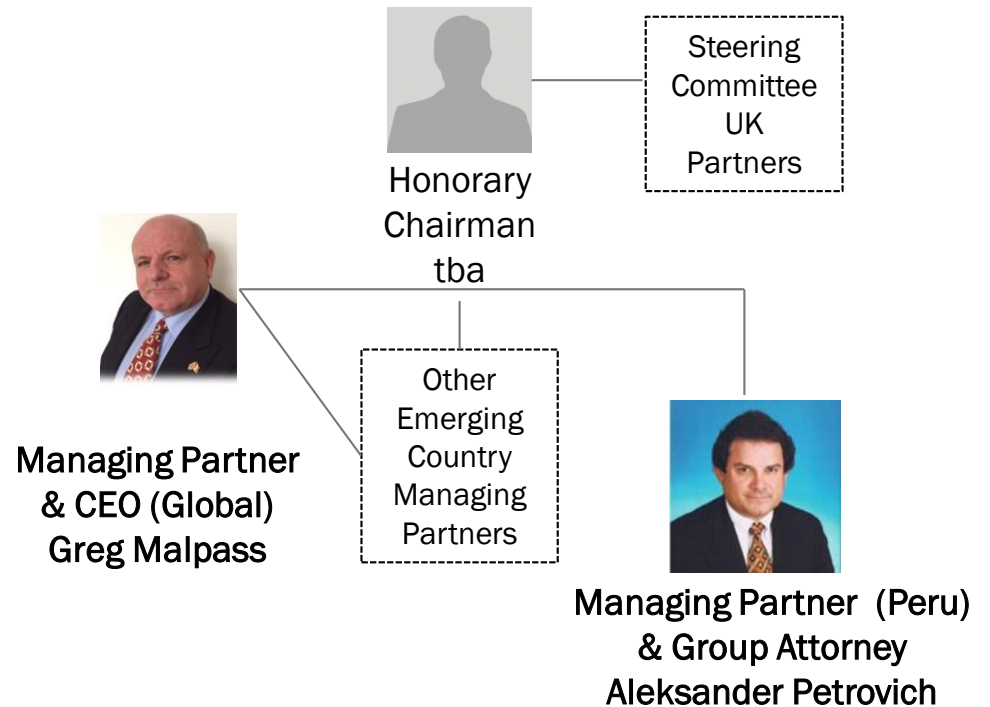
Honorary Chairman tba

Steering Committee UK Partners

Managing Partner & CEO (Global) Greg Malpass

Other Emerging Country Managing Partners

Managing Partner (Peru) & Group Attorney Aleksander Petrovich